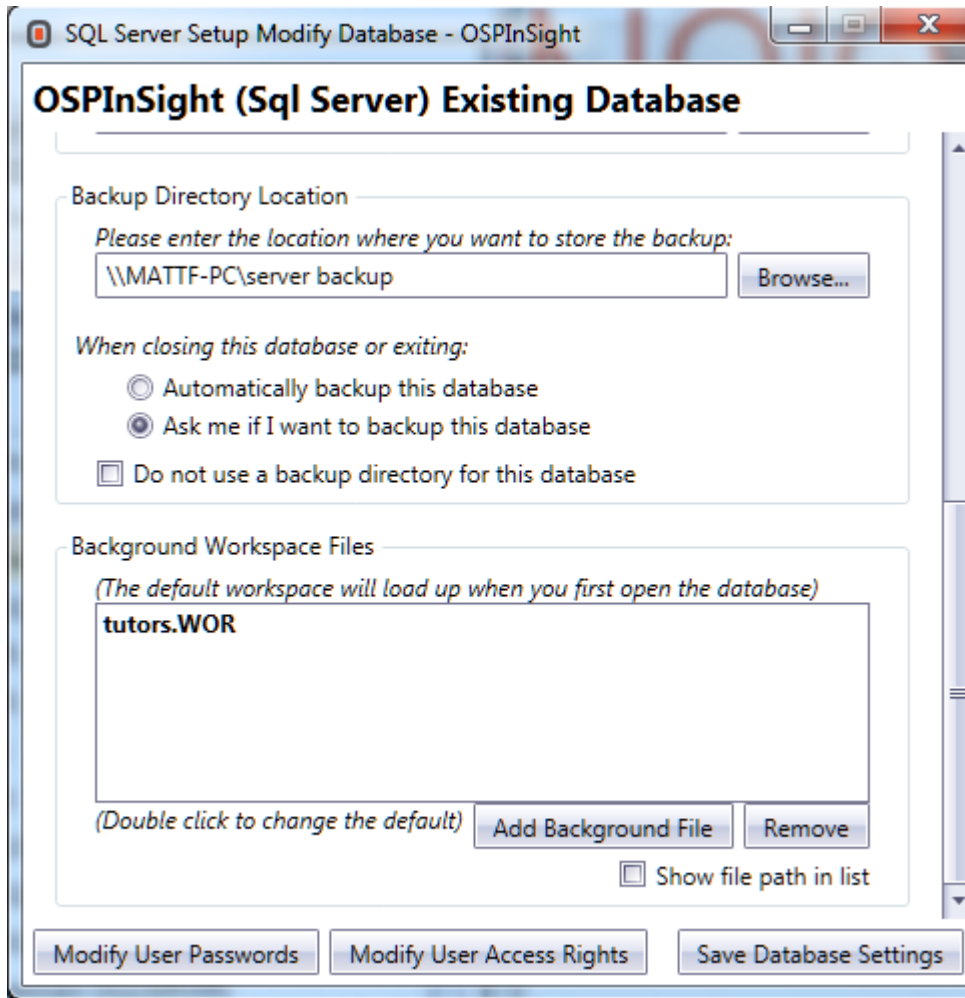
SQL Server Setup Modify Database - OSPInSight

OSPInSight (Sql Server) Existing Database

Backup Directory Location

Please enter the location where you want to store the backup:

\\MATTF-PC\server backup

Browse...

When closing this database or exiting:

Automatically backup this database

Ask me if I want to backup this database

Do not use a backup directory for this database

Background Workspace Files

(The default workspace will load up when you first open the database)

tutors.WOR

(Double click to change the default)

Add Background File

Remove

Show file path in list

Modify User Passwords

Modify User Access Rights

Save Database Settings